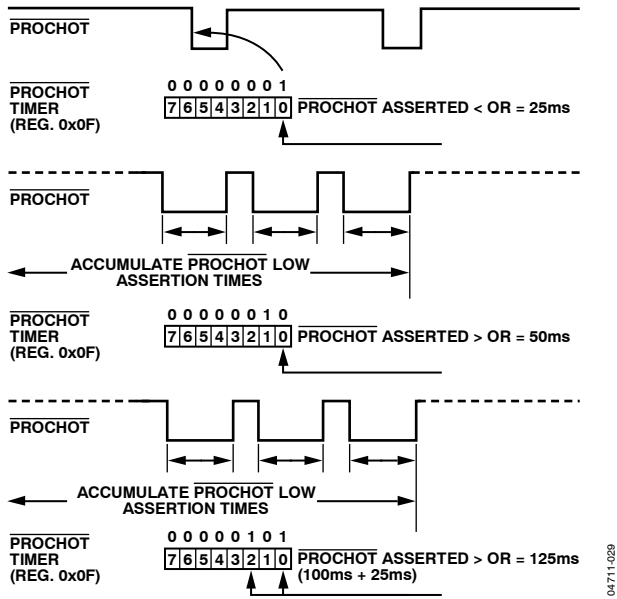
$\overline{\text{PROCHOT}}$

$\overline{\text{PROCHOT}}$ TIMER (REG. 0x0F)

0 0 0 0 0 0 0 1

| 7 | 6 | 5 | 4 | 3 | 2 | 1 | 0 |
|---|---|---|---|---|---|---|---|

$\overline{\text{PROCHOT}}$ ASSERTED < OR = 25ms

$\overline{\text{PROCHOT}}$

ACCUMULATE $\overline{\text{PROCHOT}}$ LOW ASSERTION TIMES

$\overline{\text{PROCHOT}}$ TIMER (REG. 0x0F)

0 0 0 0 0 0 1 0

| 7 | 6 | 5 | 4 | 3 | 2 | 1 | 0 |
|---|---|---|---|---|---|---|---|

$\overline{\text{PROCHOT}}$ ASSERTED > OR = 50ms

$\overline{\text{PROCHOT}}$

ACCUMULATE $\overline{\text{PROCHOT}}$ LOW ASSERTION TIMES

$\overline{\text{PROCHOT}}$ TIMER (REG. 0x0F)

0 0 0 0 0 1 0 1

| 7 | 6 | 5 | 4 | 3 | 2 | 1 | 0 |
|---|---|---|---|---|---|---|---|

$\overline{\text{PROCHOT}}$ ASSERTED > OR = 125ms (100ms + 25ms)

04711-029